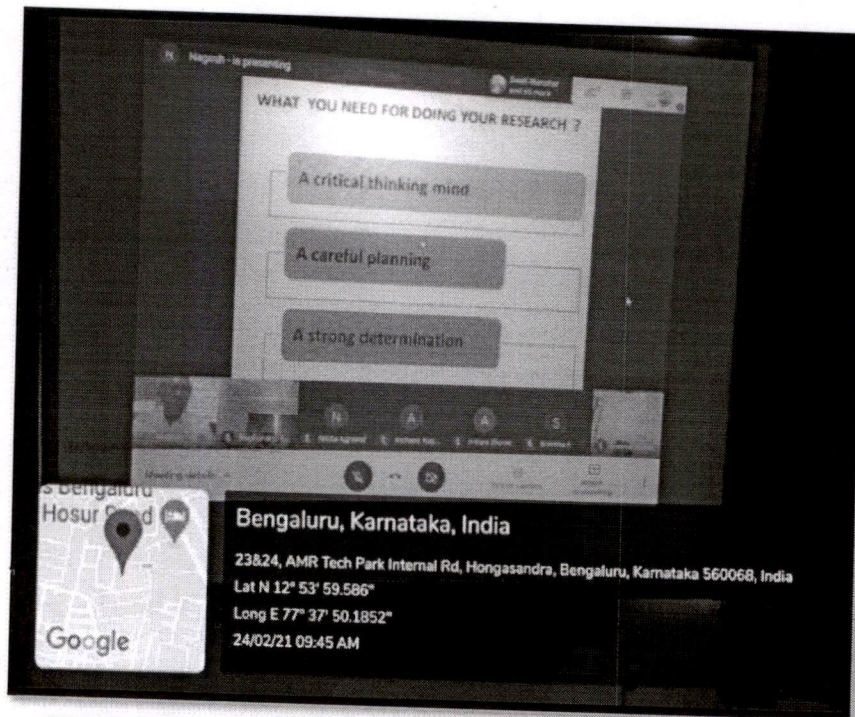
Nagesh - is presenting

WHAT YOU NEED FOR DOING YOUR RESEARCH ?

A critical thinking mind

A careful planning

A strong determination

N A A S

Meeting details

s Bengaluru
Hosur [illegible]d

Google

Bengaluru, Karnataka, India

23&24, AMR Tech Park Internal Rd, Hongasandra, Bengaluru, Karnataka 560068, India
Lat N 12° 53' 59.586"
Long E 77° 37' 50.1852"
24/02/21 09:45 AM